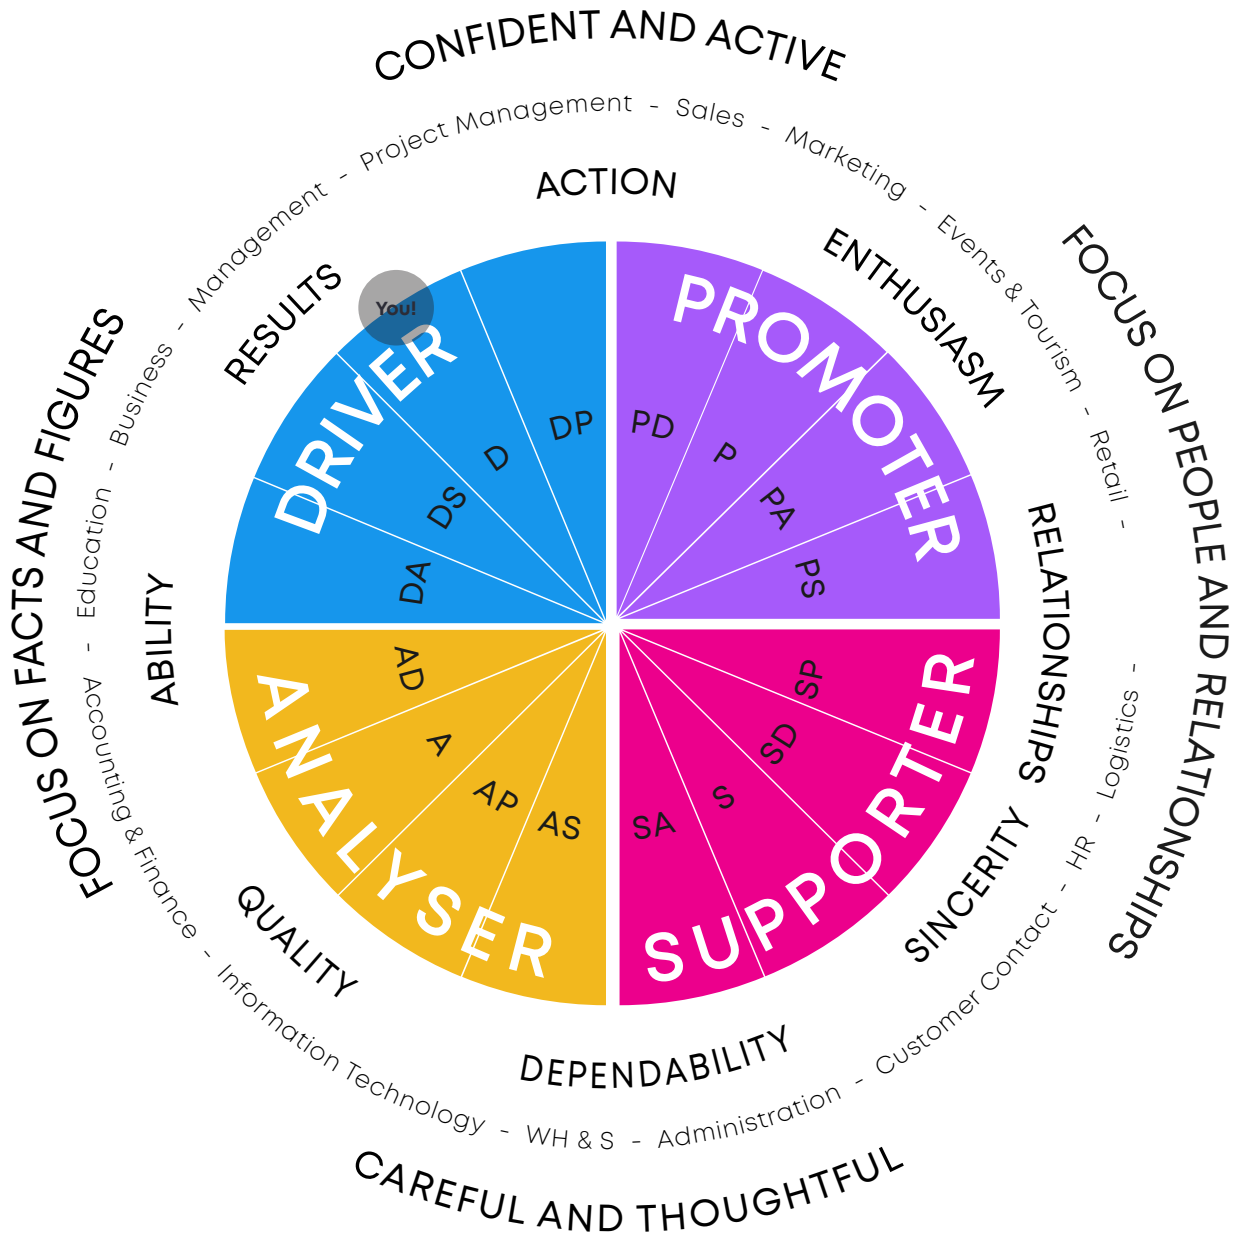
CONFIDENT AND ACTIVE

Project Management - Sales - Marketing - Events & Tourism - Retail -

FOCUS ON PEOPLE AND RELATIONSHIPS

- Logistics - HR - Customer Contact - Administration - WH & S - Information Technology - Accounting & Finance - Education - Business - Management -

CAREFUL AND THOUGHTFUL

FOCUS ON FACTS AND FIGURES

ACTION

ENTHUSIASM

RELATIONSHIPS

SINCERITY

DEPENDABILITY

QUALITY

ABILITY

RESULTS

You!

DRIVER

DP

D

DS

DA

PROMOTER

PD

P

PA

PS

SUPPORTER

SP

SD

S

SA

ANALYSER

AD

A

AP

AS